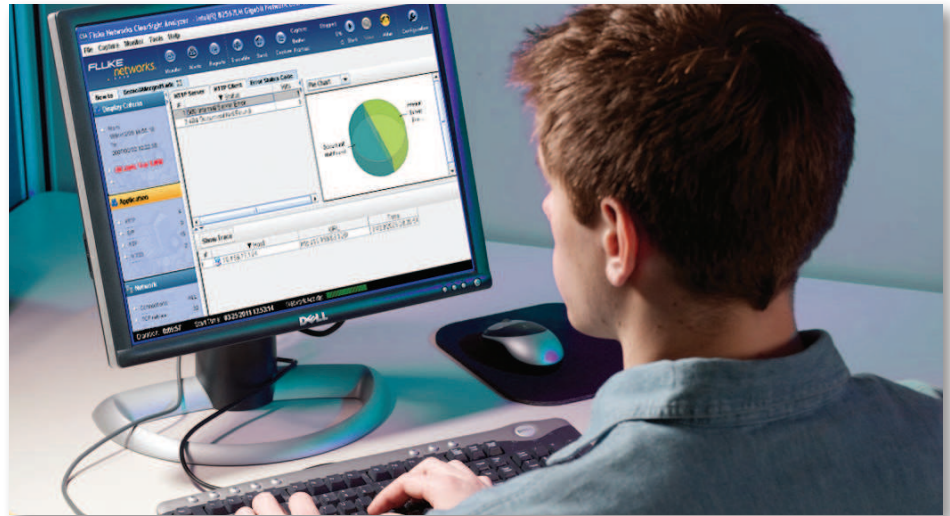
Fluke Networks ClearSight Analyzer

File Capture Monitor Tools Help

FLUKE networks.

Monitor Alerts Reports Transfer Save Capture Filter

Capture Mode

Start Stop Filter

Configuration

How to

Display Criteria

Application

HTTP Server HTTP Client Error Status Code

Pie Chart

Show Trace

Network

Duration: 00:05:57 Start Time: 03/25/2011 17:53:14

DELL